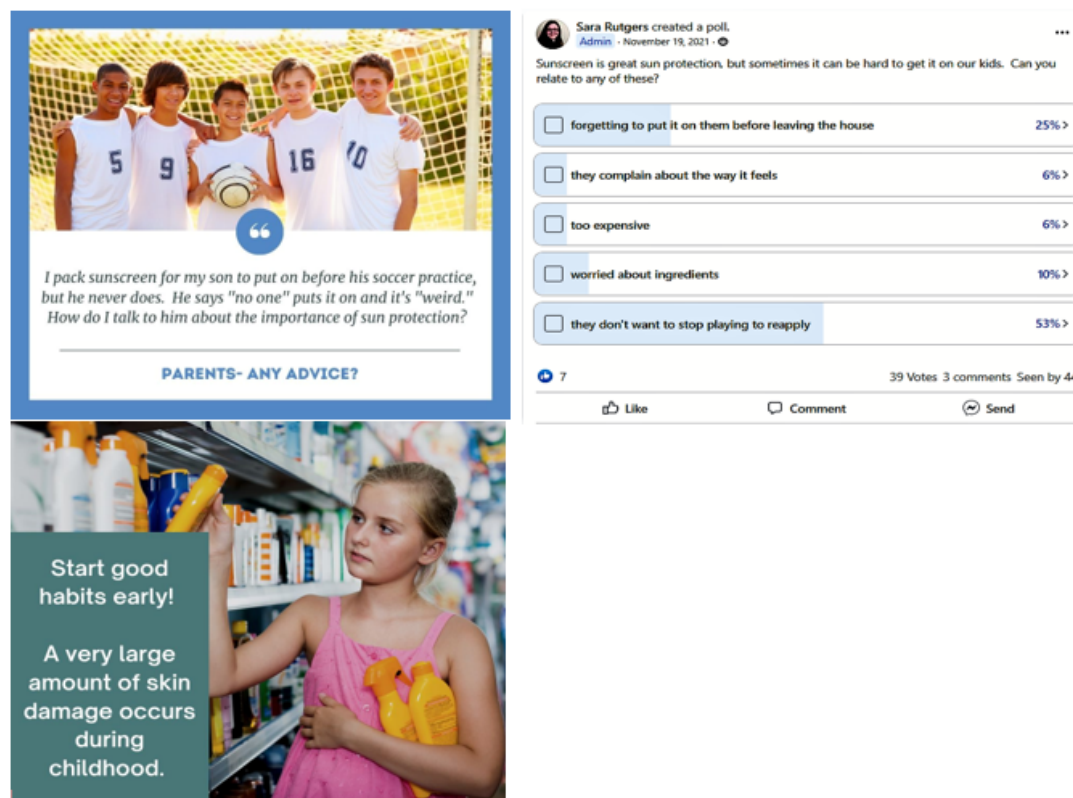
5 9 16 10

“

I pack sunscreen for my son to put on before his soccer practice, but he never does. He says "no one" puts it on and it's "weird." How do I talk to him about the importance of sun protection?

PARENTS- ANY ADVICE?

Sara Rutgers created a poll.
Admin · November 19, 2021 ·

...

Sunscreen is great sun protection, but sometimes it can be hard to get it on our kids. Can you relate to any of these?

forgetting to put it on them before leaving the house 25% >

they complain about the way it feels 6% >

too expensive 6% >

worried about ingredients 10% >

they don't want to stop playing to reapply 53% >

7

39 Votes 3 comments Seen by 4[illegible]

Like

Comment

Send

Start good habits early!

A very large amount of skin damage occurs during childhood.